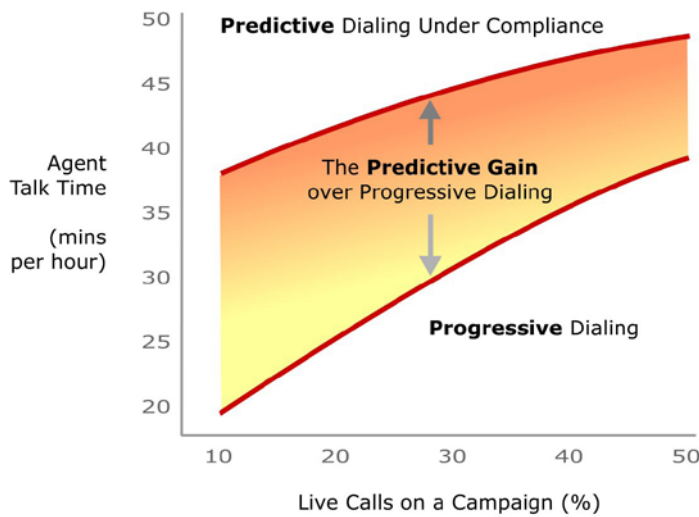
Predictive Dialing Under Compliance

50
45
40
35
30
25
20

Agent Talk Time

(mins per hour)

The **Predictive Gain** over Progressive Dialing

**Progressive** Dialing

10 20 30 40 50

Live Calls on a Campaign (%)